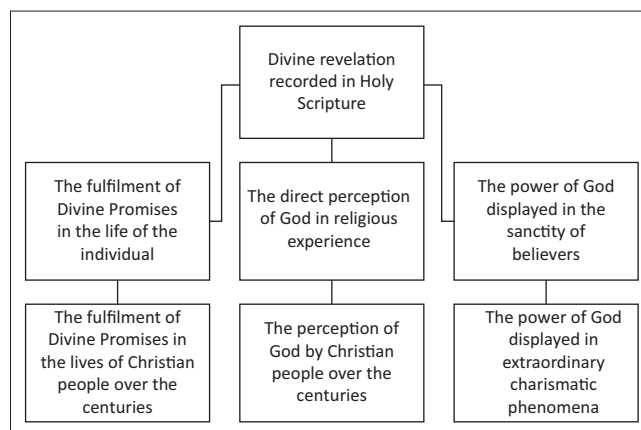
Divine revelation recorded in Holy Scripture

The fulfilment of Divine Promises in the life of the individual

The direct perception of God in religious experience

The power of God displayed in the sanctity of believers

The fulfilment of Divine Promises in the lives of Christian people over the centuries

The perception of God by Christian people over the centuries

The power of God displayed in extraordinary charismatic phenomena